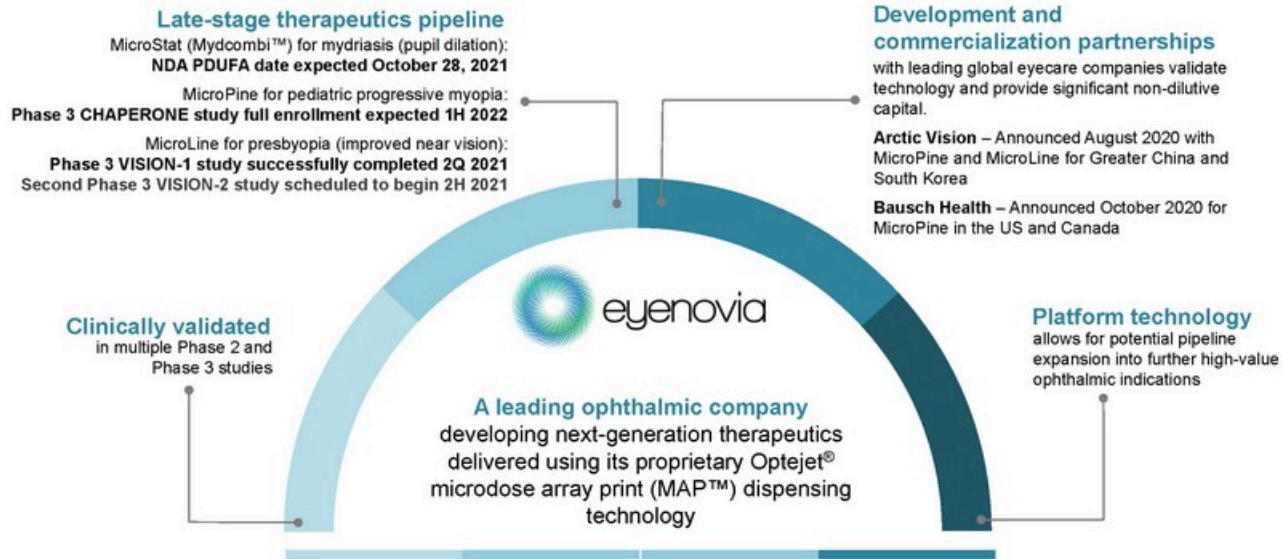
Late-stage therapeutics pipeline

MicroStat (Mydcombi™) for mydriasis (pupil dilation):
**NDA PDUFA date expected October 28, 2021**

MicroPine for pediatric progressive myopia:
**Phase 3 CHAPERONE study full enrollment expected 1H 2022**

MicroLine for presbyopia (improved near vision):
**Phase 3 VISION-1 study successfully completed 2Q 2021**
**Second Phase 3 VISION-2 study scheduled to begin 2H 2021**

Development and commercialization partnerships

with leading global eyecare companies validate technology and provide significant non-dilutive capital.

**Arctic Vision** – Announced August 2020 with MicroPine and MicroLine for Greater China and South Korea

**Bausch Health** – Announced October 2020 for MicroPine in the US and Canada

eyenovia

Clinically validated
in multiple Phase 2 and Phase 3 studies

Platform technology
allows for potential pipeline expansion into further high-value ophthalmic indications

A leading ophthalmic company
developing next-generation therapeutics delivered using its proprietary Optejet® microdose array print (MAP™) dispensing technology